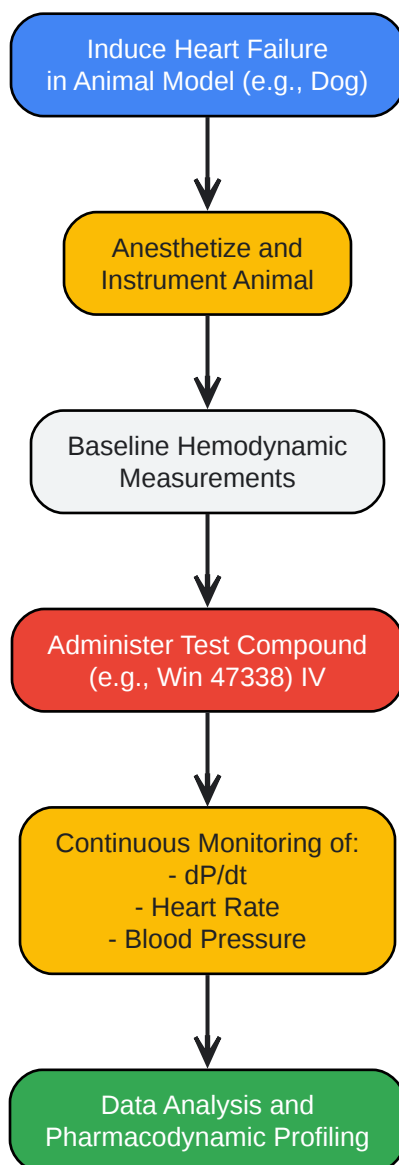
Induce Heart Failure in Animal Model (e.g., Dog)

Anesthetize and Instrument Animal

Baseline Hemodynamic Measurements

Administer Test Compound (e.g., Win 47338) IV

Continuous Monitoring of:
- dP/dt
- Heart Rate
- Blood Pressure

Data Analysis and Pharmacodynamic Profiling